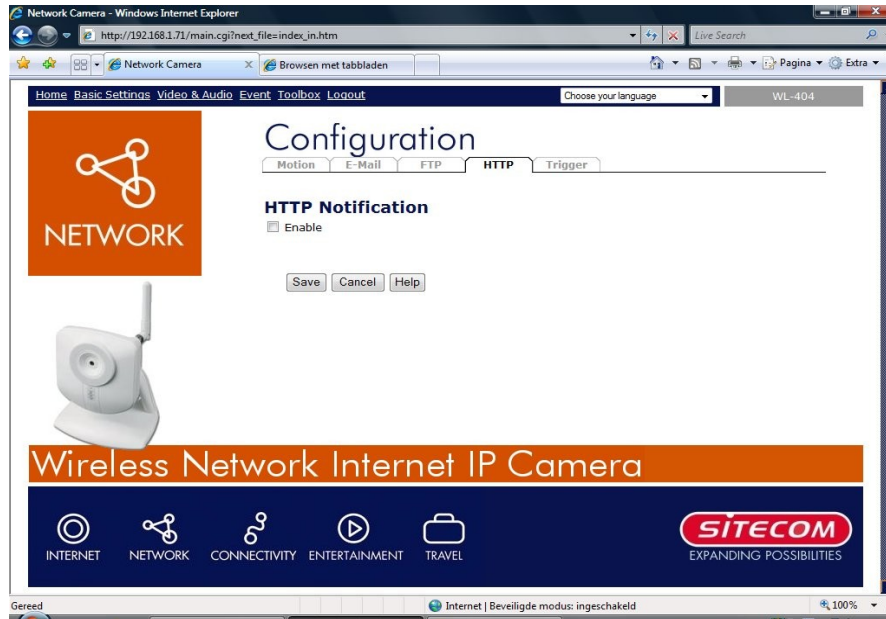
Network Camera - Windows Internet Explorer

http://192.168.1.71/main.cgi?next_file=index_in.htm

Live Search

Network Camera

Browsen met tabbladen

Pagina ▾ Extra ▾

Home Basic Settings Video & Audio Event Toolbox Logout

Choose your language

WL-404

NETWORK

Configuration

Motion | E-Mail | FTP | HTTP | Trigger

HTTP Notification

Enable

Save Cancel Help

Wireless Network Internet IP Camera

INTERNET NETWORK CONNECTIVITY ENTERTAINMENT TRAVEL

SITECOM
EXPANDING POSSIBILITIES

Gereed

Internet | Beveiligde modus: ingeschakeld

100%